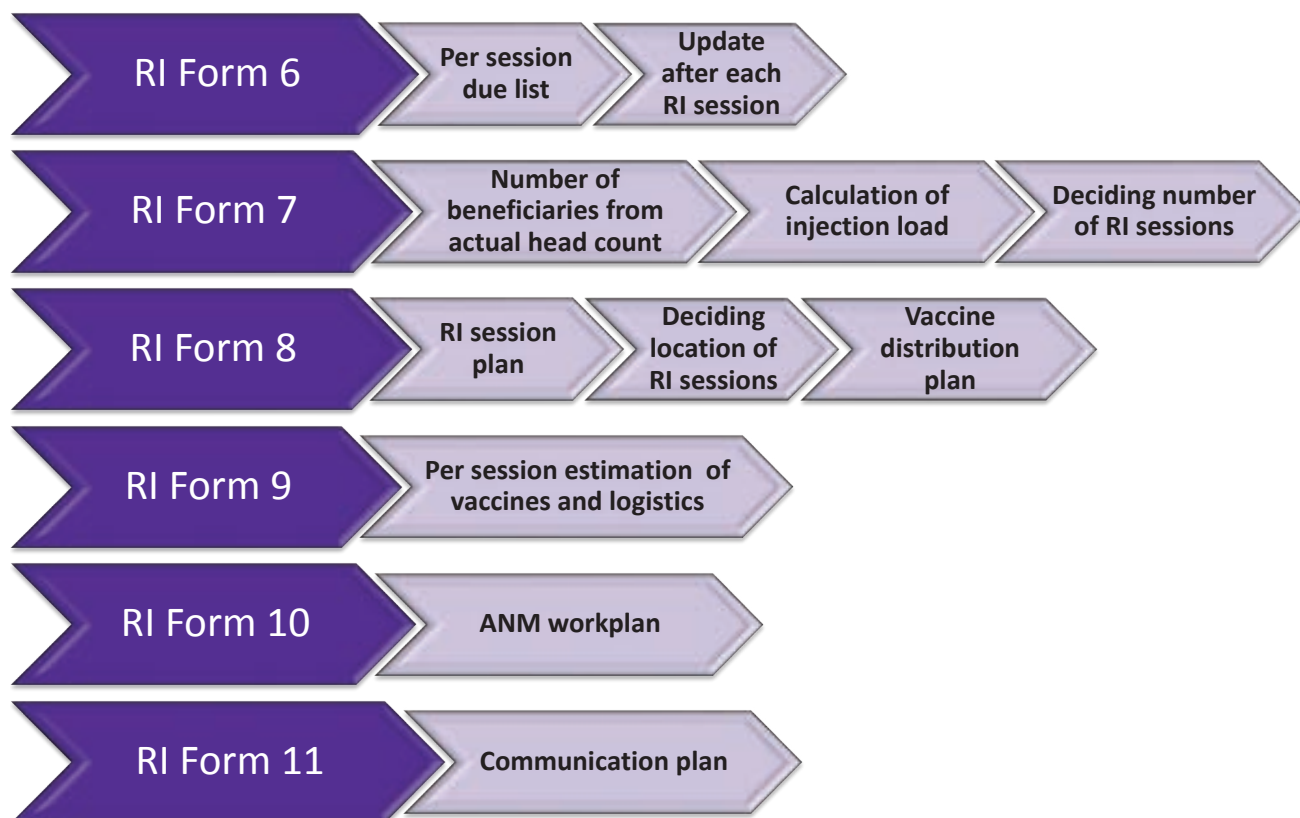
RI Form 6

Per session due list

Update after each RI session

RI Form 7

Number of beneficiaries from actual head count

Calculation of injection load

Deciding number of RI sessions

RI Form 8

RI session plan

Deciding location of RI sessions

Vaccine distribution plan

RI Form 9

Per session estimation of vaccines and logistics

RI Form 10

ANM workplan

RI Form 11

Communication plan